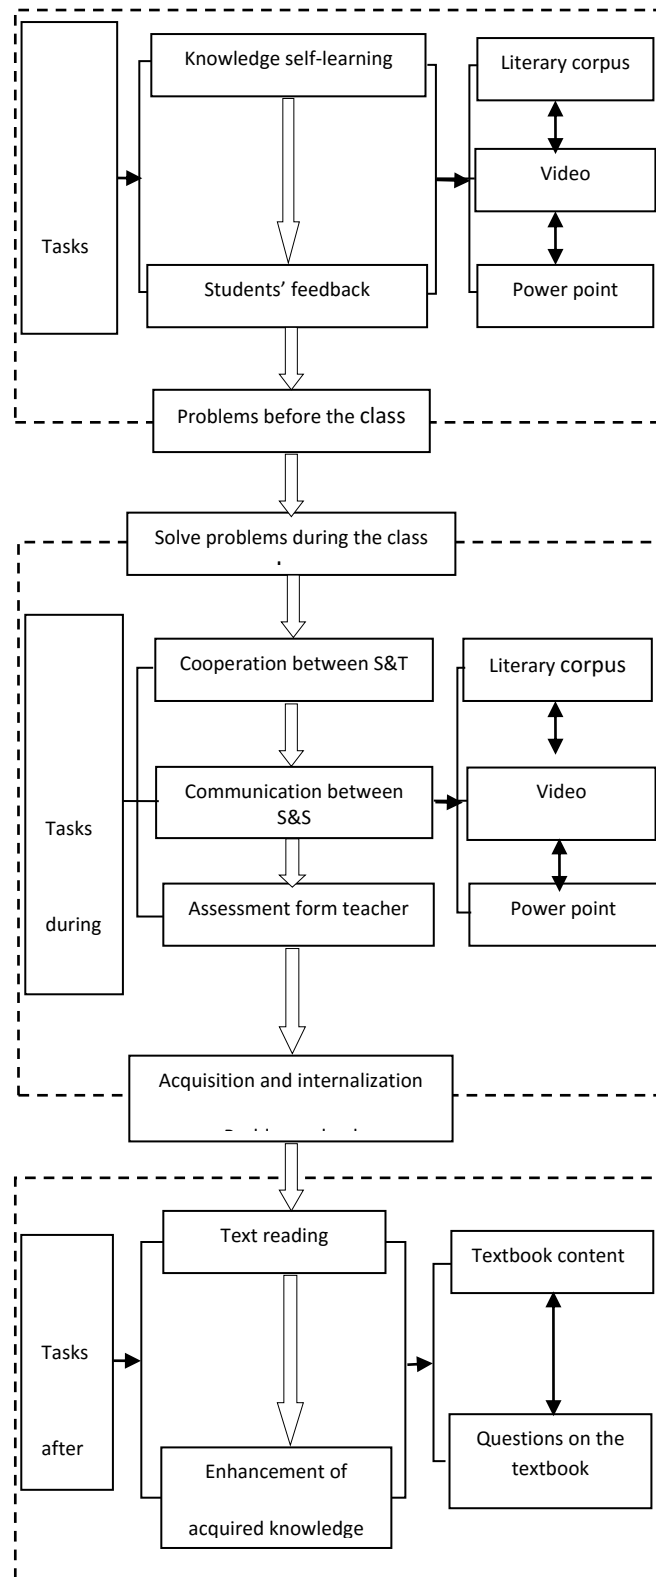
Tasks

Knowledge self-learning

Students' feedback

Literary corpus

Video

Power point

Problems before the class

Solve problems during the class

Tasks

during

Cooperation between S&T

Communication between S&S

Assessment form teacher

Literary corpus

Video

Power point

Acquisition and internalization

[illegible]

Tasks

after

Text reading

Enhancement of acquired knowledge

Textbook content

Questions on the textbook